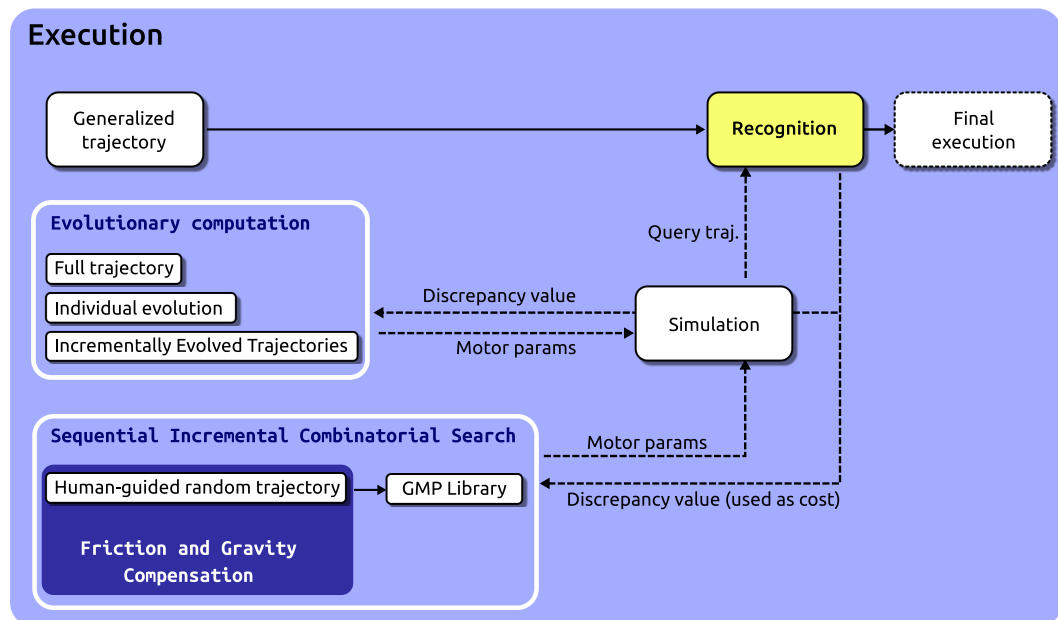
Execution

Generalized trajectory

Recognition

Final execution

Evolutionary computation

Full trajectory

Individual evolution

Incrementally Evolved Trajectories

Query traj.

Discrepancy value

Simulation

Motor params

Sequential Incremental Combinatorial Search

Motor params

Human-guided random trajectory

GMP Library

Discrepancy value (used as cost)

Friction and Gravity Compensation